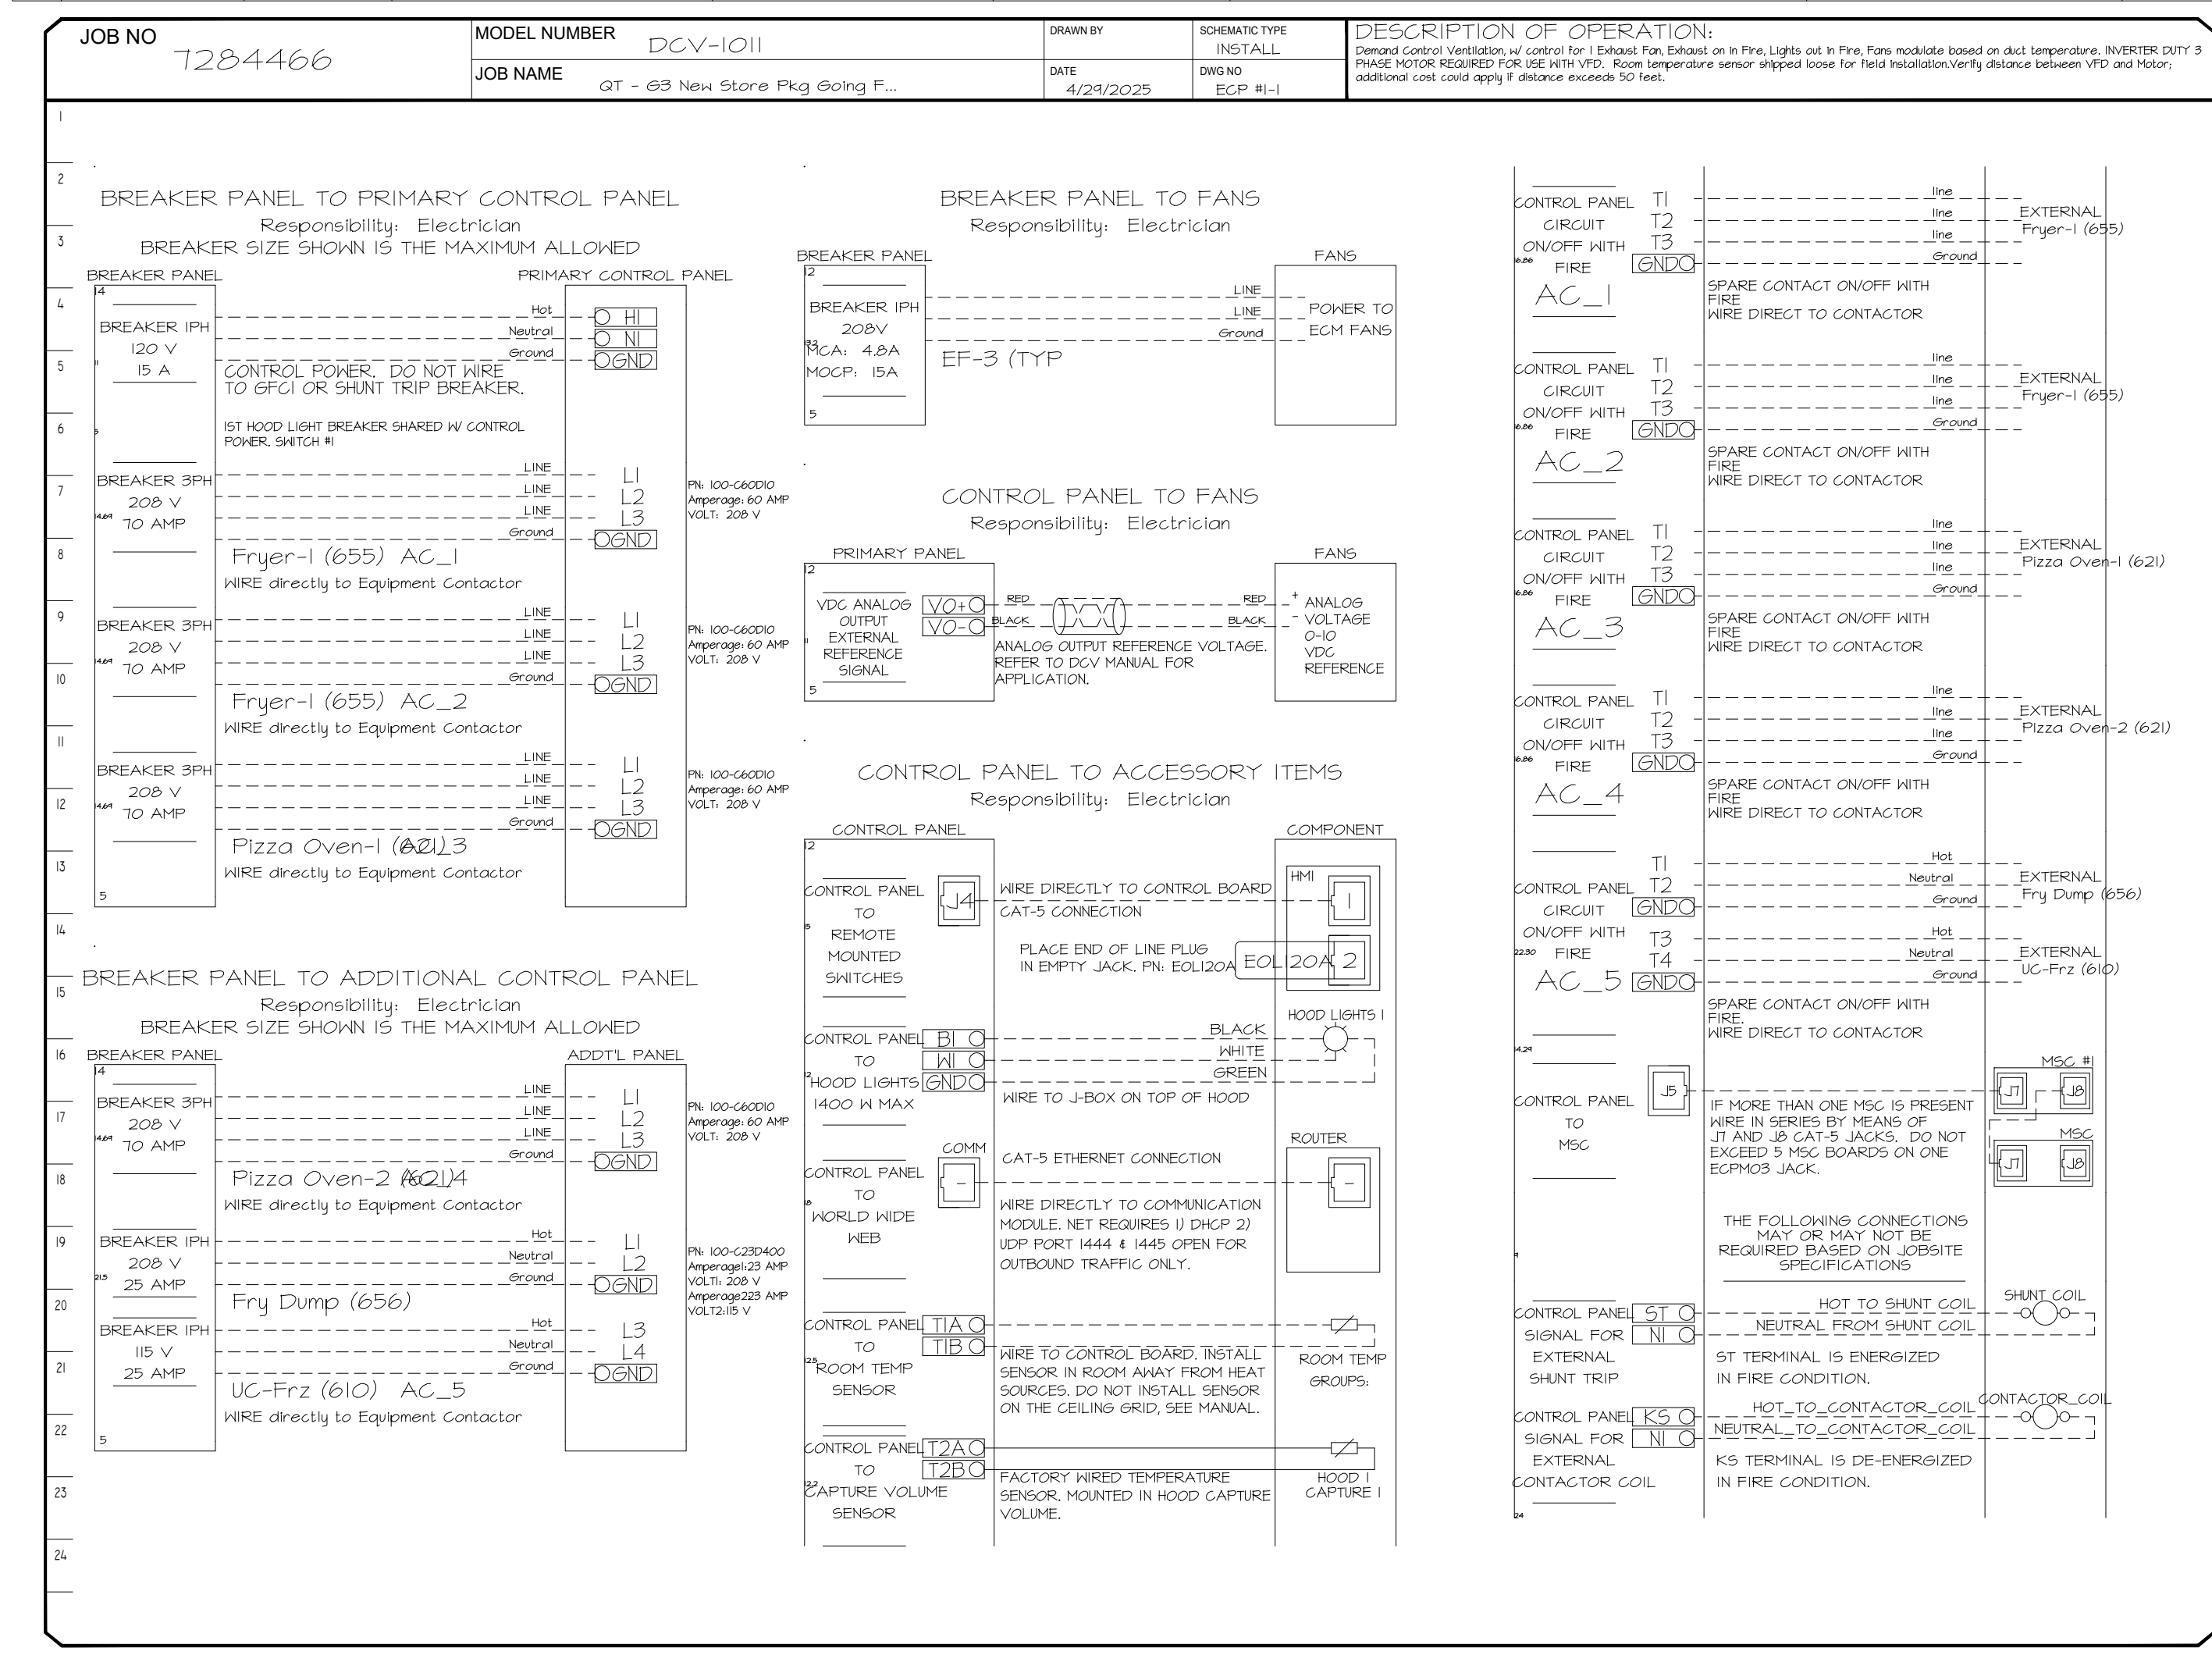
JOB NO
7284466

MODEL NUMBER
DCV-1011

JOB NAME
QT - 63 New Store Pkg Going F...

DRAWN BY

SCHEMATIC TYPE
INSTALL

DATE
4/29/2025

DWG NO
ECP #1-1

DESCRIPTION OF OPERATION:
Demand Control Ventilation, w/ control for 1 Exhaust Fan, Exhaust on in Fire, Lights out in Fire, Fans modulate based on duct temperature. INVERTER DUTY 3 PHASE MOTOR REQUIRED FOR USE WITH VFD. Room temperature sensor shipped loose for field installation.Verify distance between VFD and Motor; additional cost could apply if distance exceeds 50 feet.

1
2
3
4
5
6
7
8
9
10
11
12
13
14
15
16
17
18
19
20
21
22
23
24

BREAKER PANEL TO PRIMARY CONTROL PANEL
Responsibility: Electrician
BREAKER SIZE SHOWN IS THE MAXIMUM ALLOWED
BREAKER PANEL
PRIMARY CONTROL PANEL
14
BREAKER 1PH
120 V
15 A
Hot
Neutral
Ground
H1
N1
GND
CONTROL POWER. DO NOT WIRE TO GFCI OR SHUNT TRIP BREAKER.
1ST HOOD LIGHT BREAKER SHARED W/ CONTROL POWER. SWITCH #1
BREAKER 3PH
208 V
70 AMP
LINE
LINE
LINE
Ground
L1
L2
L3
GND
PN: 100-C60D10
Amperage: 60 AMP
VOLT: 208 V
Fryer-1 (655) AC_1
WIRE directly to Equipment Contactor
BREAKER 3PH
208 V
70 AMP
LINE
LINE
LINE
Ground
L1
L2
L3
GND
PN: 100-C60D10
Amperage: 60 AMP
VOLT: 208 V
Fryer-1 (655) AC_2
WIRE directly to Equipment Contactor
BREAKER 3PH
208 V
70 AMP
LINE
LINE
LINE
Ground
L1
L2
L3
GND
PN: 100-C60D10
Amperage: 60 AMP
VOLT: 208 V
Pizza Oven-1 (621) 3
WIRE directly to Equipment Contactor
5

BREAKER PANEL TO ADDITIONAL CONTROL PANEL
Responsibility: Electrician
BREAKER SIZE SHOWN IS THE MAXIMUM ALLOWED
BREAKER PANEL
ADDT'L PANEL
14
BREAKER 3PH
208 V
70 AMP
LINE
LINE
LINE
Ground
L1
L2
L3
GND
PN: 100-C60D10
Amperage: 60 AMP
VOLT: 208 V
Pizza Oven-2 (621)4
WIRE directly to Equipment Contactor
BREAKER 1PH
208 V
25 AMP
Hot
Neutral
Ground
L1
L2
GND
PN: 100-C23D400
Amperage1:23 AMP
VOLT1: 208 V
Amperage2:23 AMP
VOLT2:115 V
Fry Dump (656)
BREAKER 1PH
115 V
25 AMP
Hot
Neutral
Ground
L3
L4
GND
UC-Frz (610) AC_5
WIRE directly to Equipment Contactor
5

BREAKER PANEL TO FANS
Responsibility: Electrician
BREAKER PANEL
FANS
12
BREAKER 1PH
208V
MCA: 4.8A
MOCP: 15A
5
LINE
LINE
Ground
POWER TO ECM FANS
EF-3 (TYP

CONTROL PANEL TO FANS
Responsibility: Electrician
PRIMARY PANEL
FANS
12
VDC ANALOG OUTPUT EXTERNAL REFERENCE SIGNAL
VO+
VO-
RED
BLACK
RED
BLACK
+ ANALOG
- VOLTAGE
0-10
VDC
REFERENCE
ANALOG OUTPUT REFERENCE VOLTAGE. REFER TO DCV MANUAL FOR APPLICATION.
5

CONTROL PANEL TO ACCESSORY ITEMS
Responsibility: Electrician
CONTROL PANEL
COMPONENT
12
CONTROL PANEL TO REMOTE MOUNTED SWITCHES
J4
WIRE DIRECTLY TO CONTROL BOARD
CAT-5 CONNECTION
HMI
1
PLACE END OF LINE PLUG IN EMPTY JACK. PN: EOL120A
EOL120A
2
HOOD LIGHTS 1
CONTROL PANEL TO HOOD LIGHTS 1400 W MAX
B1
W1
GND
BLACK
WHITE
GREEN
WIRE TO J-BOX ON TOP OF HOOD
COMM
CONTROL PANEL TO WORLD WIDE WEB
CAT-5 ETHERNET CONNECTION
ROUTER
WIRE DIRECTLY TO COMMUNICATION MODULE. NET REQUIRES 1) DHCP 2) UDP PORT 1444 & 1445 OPEN FOR OUTBOUND TRAFFIC ONLY.
CONTROL PANEL TO ROOM TEMP SENSOR
T1A
T1B
WIRE TO CONTROL BOARD. INSTALL SENSOR IN ROOM AWAY FROM HEAT SOURCES. DO NOT INSTALL SENSOR ON THE CEILING GRID, SEE MANUAL.
ROOM TEMP GROUPS:
CONTROL PANEL TO CAPTURE VOLUME SENSOR
T2A
T2B
FACTORY WIRED TEMPERATURE SENSOR. MOUNTED IN HOOD CAPTURE VOLUME.
HOOD 1 CAPTURE 1

CONTROL PANEL CIRCUIT ON/OFF WITH FIRE
AC_1
T1
T2
T3
GND
line
line
line
Ground
EXTERNAL Fryer-1 (655)
SPARE CONTACT ON/OFF WITH FIRE
WIRE DIRECT TO CONTACTOR

CONTROL PANEL CIRCUIT ON/OFF WITH FIRE
AC_2
T1
T2
T3
GND
line
line
line
Ground
EXTERNAL Fryer-1 (655)
SPARE CONTACT ON/OFF WITH FIRE
WIRE DIRECT TO CONTACTOR

CONTROL PANEL CIRCUIT ON/OFF WITH FIRE
AC_3
T1
T2
T3
GND
line
line
line
Ground
EXTERNAL Pizza Oven-1 (621)
SPARE CONTACT ON/OFF WITH FIRE
WIRE DIRECT TO CONTACTOR

CONTROL PANEL CIRCUIT ON/OFF WITH FIRE
AC_4
T1
T2
T3
GND
line
line
line
Ground
EXTERNAL Pizza Oven-2 (621)
SPARE CONTACT ON/OFF WITH FIRE
WIRE DIRECT TO CONTACTOR

CONTROL PANEL CIRCUIT ON/OFF WITH FIRE
AC_5
T1
T2
GND
T3
T4
GND
Hot
Neutral
Ground
EXTERNAL Fry Dump (656)
Hot
Neutral
Ground
EXTERNAL UC-Frz (610)
SPARE CONTACT ON/OFF WITH FIRE.
WIRE DIRECT TO CONTACTOR

CONTROL PANEL TO MSC
J5
IF MORE THAN ONE MSC IS PRESENT WIRE IN SERIES BY MEANS OF J7 AND J8 CAT-5 JACKS. DO NOT EXCEED 5 MSC BOARDS ON ONE ECPM03 JACK.
MSC #1
J7
J8
MSC
J7
J8

THE FOLLOWING CONNECTIONS MAY OR MAY NOT BE REQUIRED BASED ON JOBSITE SPECIFICATIONS

CONTROL PANEL SIGNAL FOR EXTERNAL SHUNT TRIP
ST
N1
HOT TO SHUNT COIL
NEUTRAL FROM SHUNT COIL
SHUNT COIL
ST TERMINAL IS ENERGIZED IN FIRE CONDITION.

CONTROL PANEL SIGNAL FOR EXTERNAL CONTACTOR COIL
KS
N1
HOT_TO_CONTACTOR_COIL
NEUTRAL_TO_CONTACTOR_COIL
CONTACTOR_COIL
KS TERMINAL IS DE-ENERGIZED IN FIRE CONDITION.